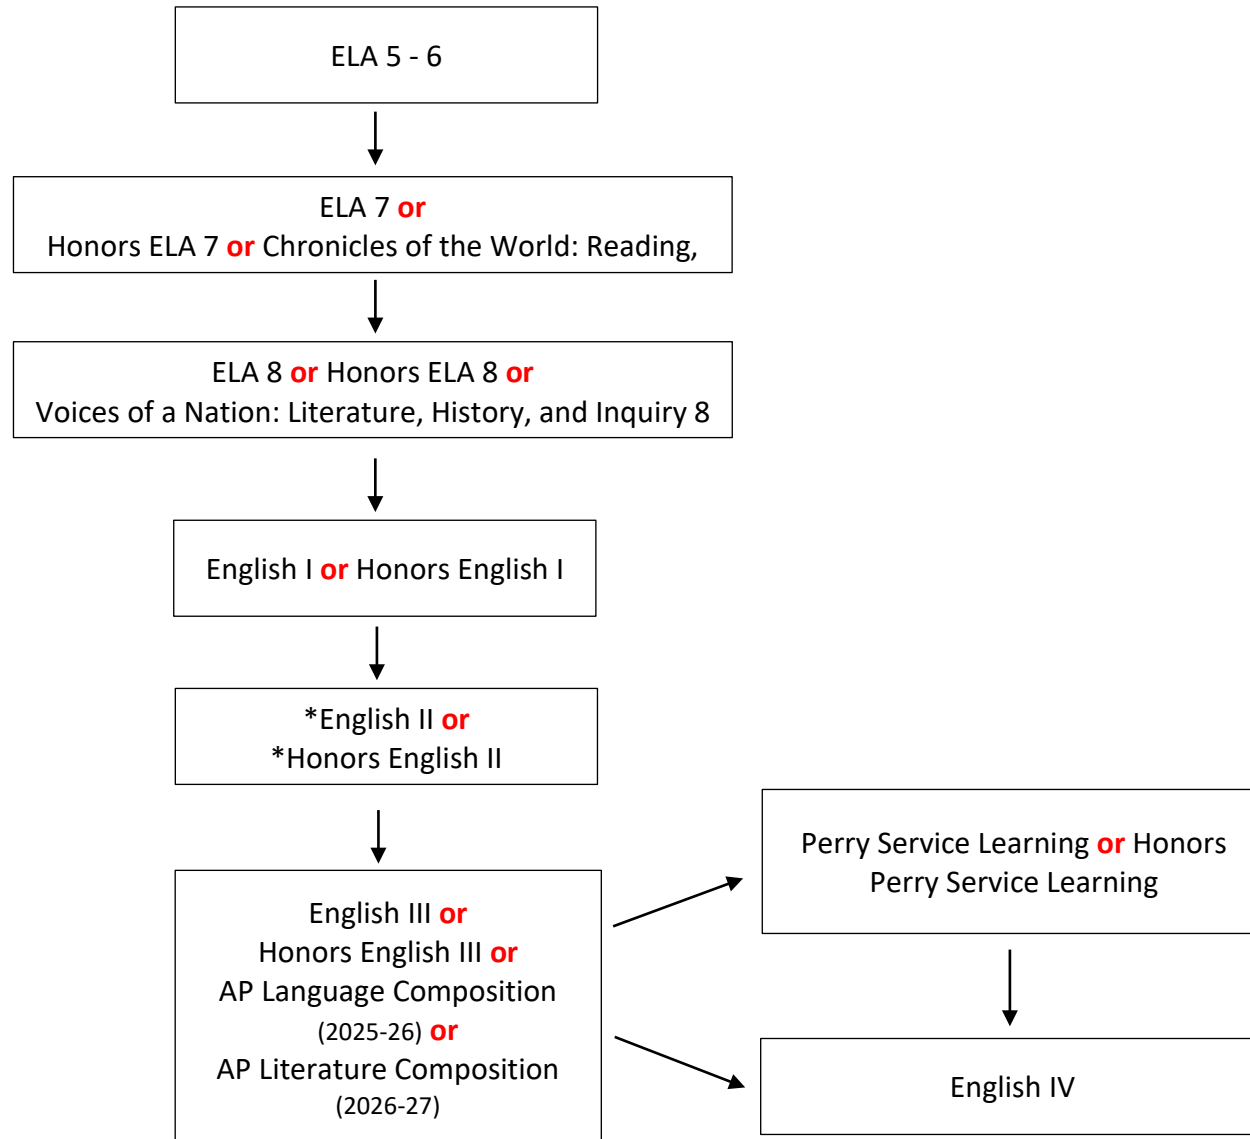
ELA 5 - 6

ELA 7 or
Honors ELA 7 or Chronicles of the World: Reading,

ELA 8 or Honors ELA 8 or
Voices of a Nation: Literature, History, and Inquiry 8

English I or Honors English I

*English II or
*Honors English II

English III or
Honors English III or
AP Language Composition
(2025-26) or
AP Literature Composition
(2026-27)

Perry Service Learning or Honors
Perry Service Learning

English IV